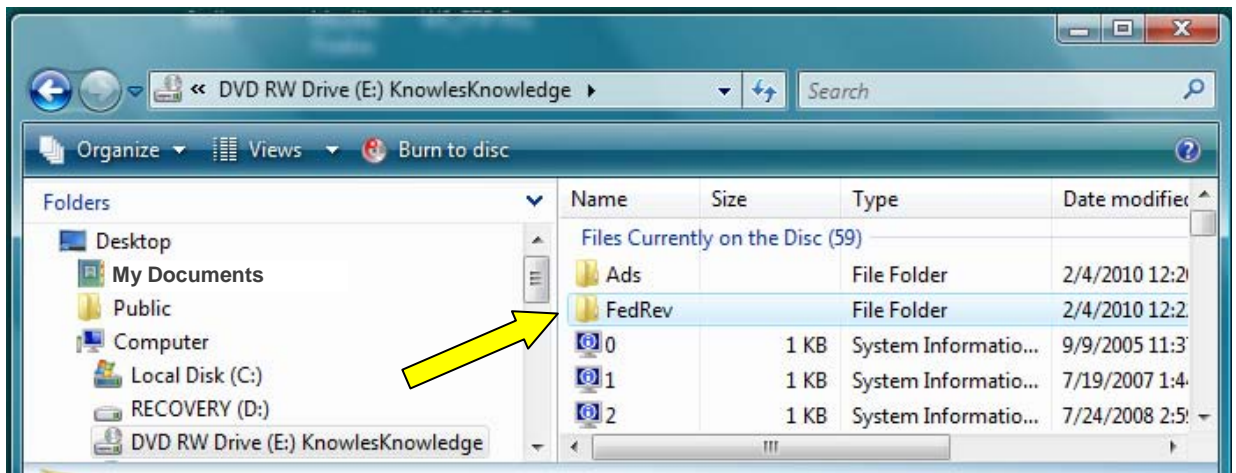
« DVD RW Drive (E:) KnowlesKnowledge ▸

Search

Organize ▾ Views ▾ Burn to disc

Folders

Desktop
My Documents
Public
Computer
Local Disk (C:)
RECOVERY (D:)
DVD RW Drive (E:) KnowlesKnowledge

| Name | Size | Type | Date modified |
|---|---|---|---|
| Files Currently on the Disc (59) | | | |
| Ads | | File Folder | 2/4/2010 12:2 |
| FedRev | | File Folder | 2/4/2010 12:2 |
| 0 | 1 KB | System Informatio... | 9/9/2005 11:3 |
| 1 | 1 KB | System Informatio... | 7/19/2007 1:4 |
| 2 | 1 KB | System Informatio... | 7/24/2008 2:5 |